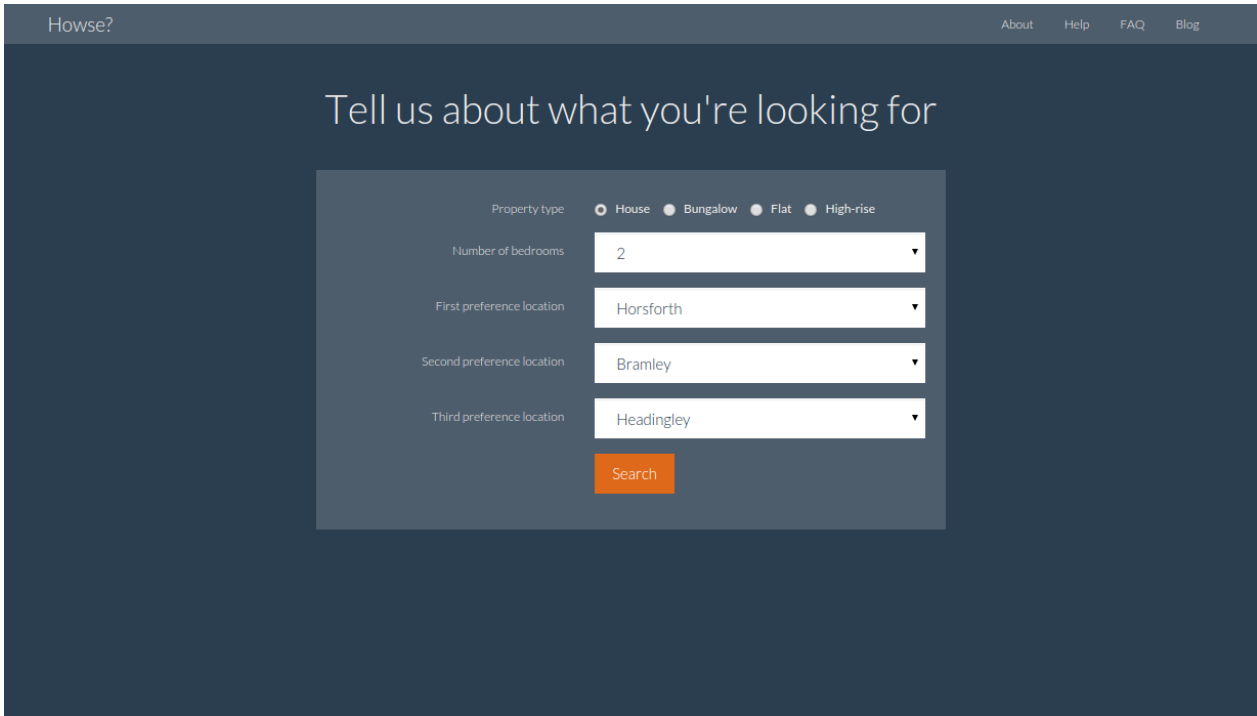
Howse?

About Help FAQ Blog

Tell us about what you're looking for

Property type House Bungalow Flat High-rise

Number of bedrooms 2

First preference location Horsforth

Second preference location Bramley

Third preference location Headingley

Search